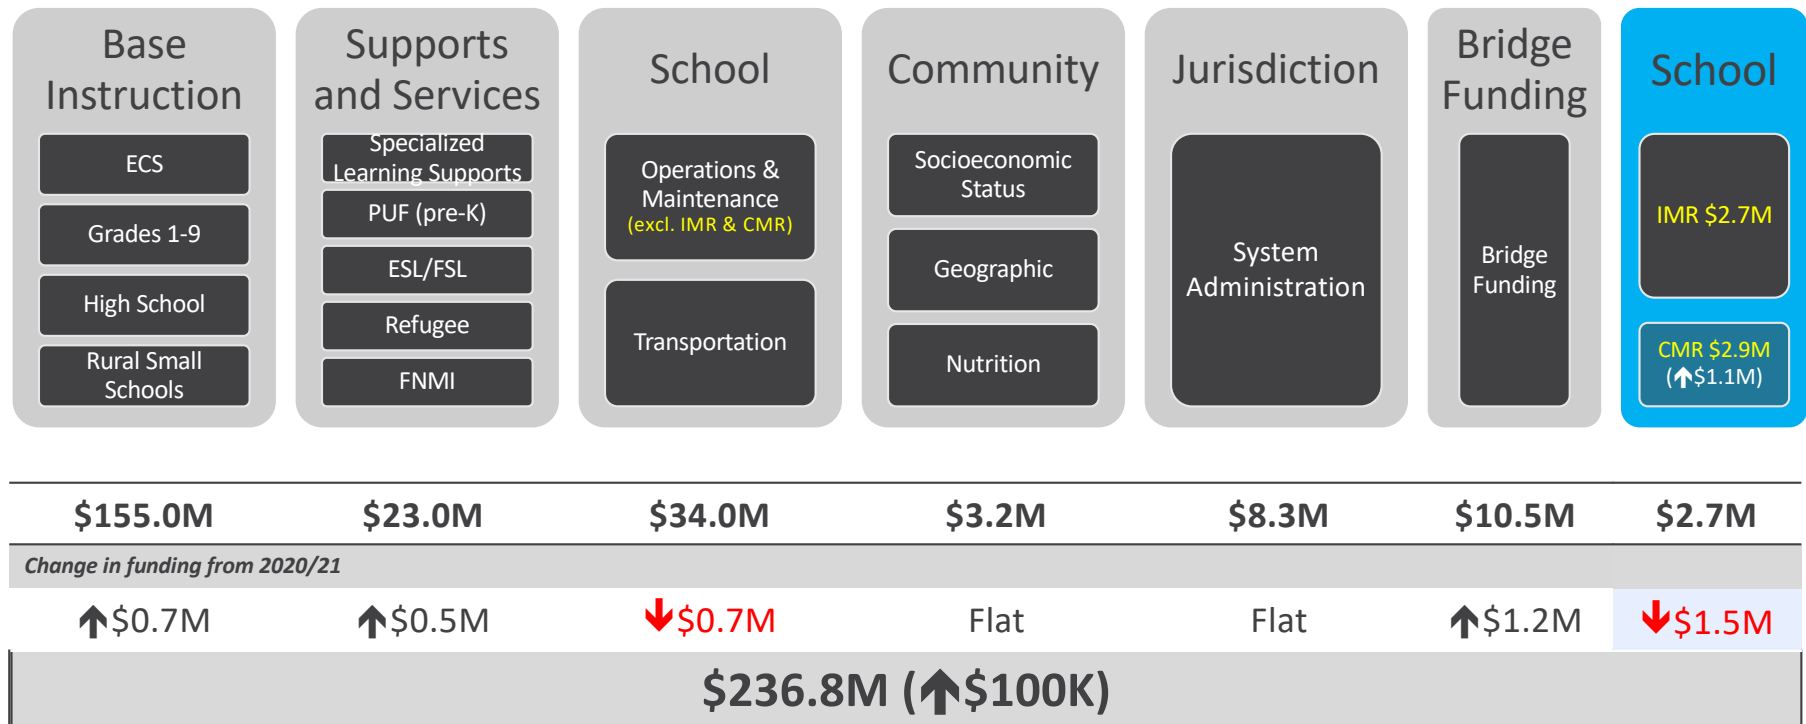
| Base Instruction | Supports and Services | School | Community | Jurisdiction | Bridge Funding | School |
|---|---|---|---|---|---|---|
| ECS | Specialized Learning Supports | Operations & Maintenance (excl. IMR & CMR) | Socioeconomic Status | System Administration | Bridge Funding | IMR $2.7M |
| Grades 1-9 | PUF (pre-K) | Transportation | Geographic | | | CMR $2.9M (↑$1.1M) |
| High School | ESL/FSL | | Nutrition | | | |
| Rural Small Schools | Refugee | | | | | |
| | FNMI | | | | | |

| $155.0M | $23.0M | $34.0M | $3.2M | $8.3M | $10.5M | $2.7M |
|---|---|---|---|---|---|---|

Change in funding from 2020/21

| ↑$0.7M | ↑$0.5M | ↓$0.7M | Flat | Flat | ↑$1.2M | ↓$1.5M |
|---|---|---|---|---|---|---|

$236.8M (↑$100K)